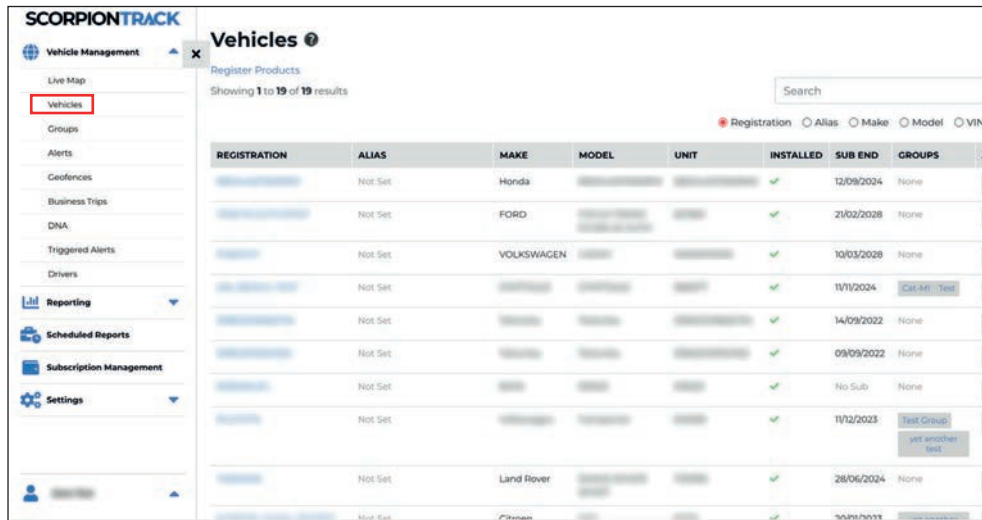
SCORPIONTRACK

Vehicle Management
Live Map
Vehicles
Groups
Alerts
Geofences
Business Trips
DNA
Triggered Alerts
Drivers
Reporting
Scheduled Reports
Subscription Management
Settings

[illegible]

×

Vehicles

Register Products
Showing 1 to 19 of 19 results

Search

Registration Alias Make Model VIN

| REGISTRATION | ALIAS | MAKE | MODEL | UNIT | INSTALLED | SUB END | GROUPS |
|---|---|---|---|---|---|---|---|
| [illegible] | Not Set | Honda | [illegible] | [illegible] | ✓ | 12/09/2024 | None |
| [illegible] | Not Set | FORD | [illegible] | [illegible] | ✓ | 21/02/2028 | None |
| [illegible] | Not Set | VOLKSWAGEN | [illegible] | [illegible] | ✓ | 10/03/2028 | None |
| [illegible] | Not Set | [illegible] | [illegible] | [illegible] | ✓ | 11/11/2024 | Cat-MI Test |
| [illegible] | Not Set | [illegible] | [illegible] | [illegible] | ✓ | 14/09/2022 | None |
| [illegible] | Not Set | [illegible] | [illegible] | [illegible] | ✓ | 09/09/2022 | None |
| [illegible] | Not Set | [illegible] | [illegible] | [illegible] | ✓ | No Sub | None |
| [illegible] | Not Set | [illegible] | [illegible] | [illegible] | ✓ | 11/12/2023 | Test Group yet another test |
| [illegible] | Not Set | Land Rover | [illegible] | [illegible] | ✓ | 28/06/2024 | None |
| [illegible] | Not Set | Citroen | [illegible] | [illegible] | ✓ | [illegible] | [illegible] |